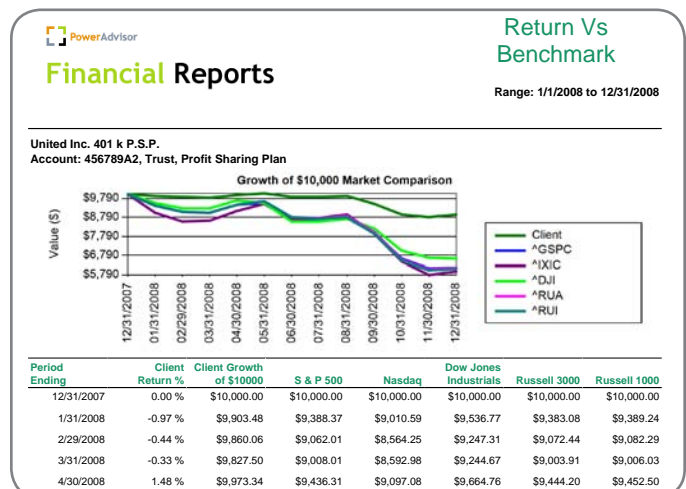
PowerAdvisor

Financial Reports

Return Vs Benchmark

Range: 1/1/2008 to 12/31/2008

United Inc. 401 k P.S.P.
Account: 456789A2, Trust, Profit Sharing Plan

Growth of $10,000 Market Comparison

Value ($)

$9,790
$8,790
$7,790
$6,790
$5,790

12/31/2007
01/31/2008
02/29/2008
03/31/2008
04/30/2008
05/31/2008
06/30/2008
07/31/2008
08/31/2008
09/30/2008
10/31/2008
11/30/2008
12/31/2008

Client
^GSPC
^IXIC
^DJI
^RUA
^RUI

| Period Ending | Client Return % | Client Growth of \$10000 | S & P 500 | Nasdaq | Dow Jones Industrials | Russell 3000 | Russell 1000 |
|---|---|---|---|---|---|---|---|
| 12/31/2007 | 0.00 % | \$10,000.00 | \$10,000.00 | \$10,000.00 | \$10,000.00 | \$10,000.00 | \$10,000.00 |
| 1/31/2008 | -0.97 % | \$9,903.48 | \$9,388.37 | \$9,010.59 | \$9,536.77 | \$9,383.08 | \$9,389.24 |
| 2/29/2008 | -0.44 % | \$9,860.06 | \$9,062.01 | \$8,564.25 | \$9,247.31 | \$9,072.44 | \$9,082.29 |
| 3/31/2008 | -0.33 % | \$9,827.50 | \$9,008.01 | \$8,592.98 | \$9,244.67 | \$9,003.91 | \$9,006.03 |
| 4/30/2008 | 1.48 % | \$9,973.34 | \$9,436.31 | \$9,097.08 | \$9,664.76 | \$9,444.20 | \$9,452.50 |